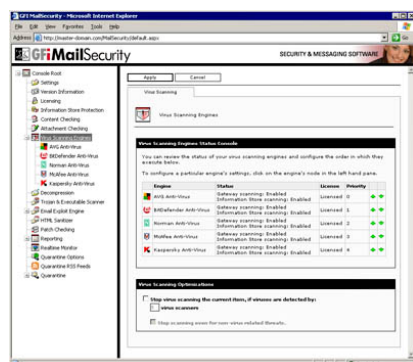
GFI MailSecurity - Microsoft Internet Explorer

File Edit View Favorites Tools Help

Address http://master-domain.com/MailSecurity/default.aspx

GFiMailSecurity

SECURITY & MESSAGING SOFTWARE

Console Root
Settings
Version Information
Licensing
Information Store Protection
Content Checking
Attachment Checking
Virus Scanning Engines
AVG Anti-Virus
BitDefender Anti-Virus
Norman Anti-Virus
McAfee Anti-Virus
Kaspersky Anti-Virus
Decompression
Trojan & Executable Scanner
Email Exploit Engine
HTML Sanitizer
Patch Checking
Reporting
Realtime Monitor
Quarantine Options
Quarantine RSS Feeds
Quarantine

Apply Cancel

Virus Scanning

Virus Scanning Engines

Virus Scanning Engines Status Console

You can review the status of your virus scanning engines and configure the order in which they execute below.

To configure a particular engine's settings, click on the engine's node in the left hand pane.

| Engine | Status | License | Priority |
|---|---|---|---|
| AVG Anti-Virus | Gateway scanning: Enabled Information Store scanning: Enabled | Licensed | 1 |
| BitDefender Anti-Virus | Gateway scanning: Enabled Information Store scanning: Enabled | Licensed | 1 |
| Norman Anti-Virus | Gateway scanning: Enabled Information Store scanning: Enabled | Licensed | 2 |
| McAfee Anti-Virus | Gateway scanning: Enabled Information Store scanning: Enabled | Licensed | 3 |
| Kaspersky Anti-Virus | Gateway scanning: Enabled Information Store scanning: Enabled | Licensed | 4 |

Virus Scanning Optimizations

Stop virus scanning the current item, if viruses are detected by:
virus scanners

Stop scanning even for non virus related threats.